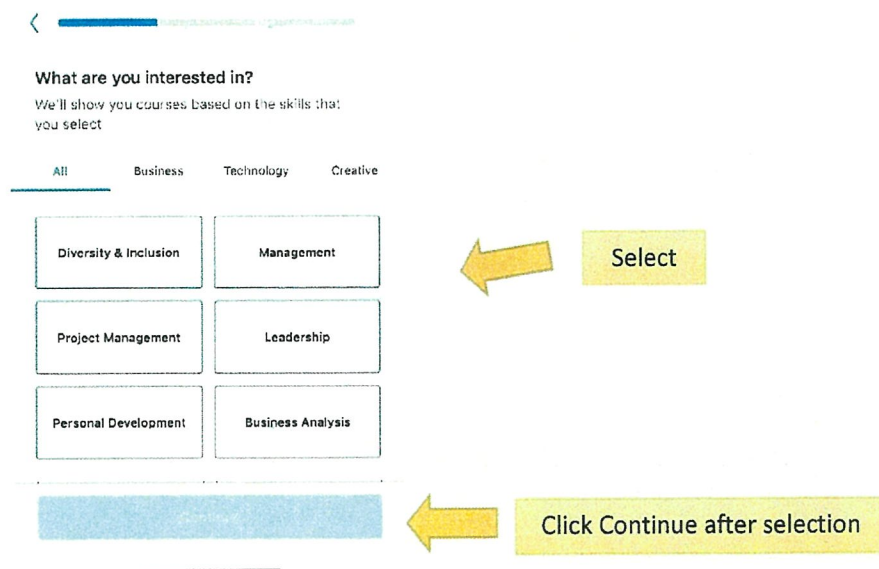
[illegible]

What are you interested in?

We'll show you courses based on the skills that you select

All Business Technology Creative

Diversity & Inclusion
Management
Project Management
Leadership
Personal Development
Business Analysis

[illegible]

Select

Click Continue after selection